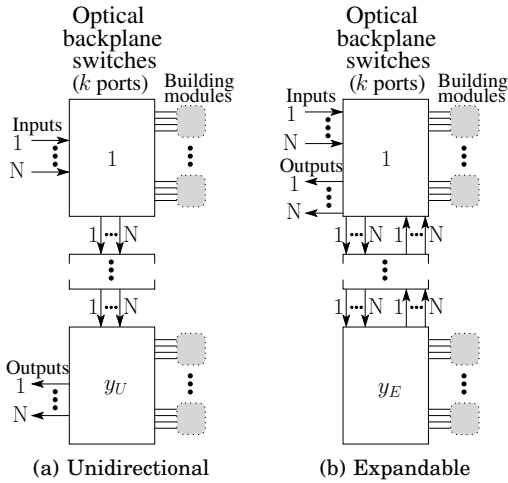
Optical backplane switches ($k$ ports)

Building modules

Inputs
1
N

1

1 N

1 N

Outputs
1
N

$y_U$

(a) Unidirectional

Optical backplane switches ($k$ ports)

Building modules

Inputs
1
N

Outputs
1
N

1

1 N 1 N

1 N 1 N

$y_E$

(b) Expandable